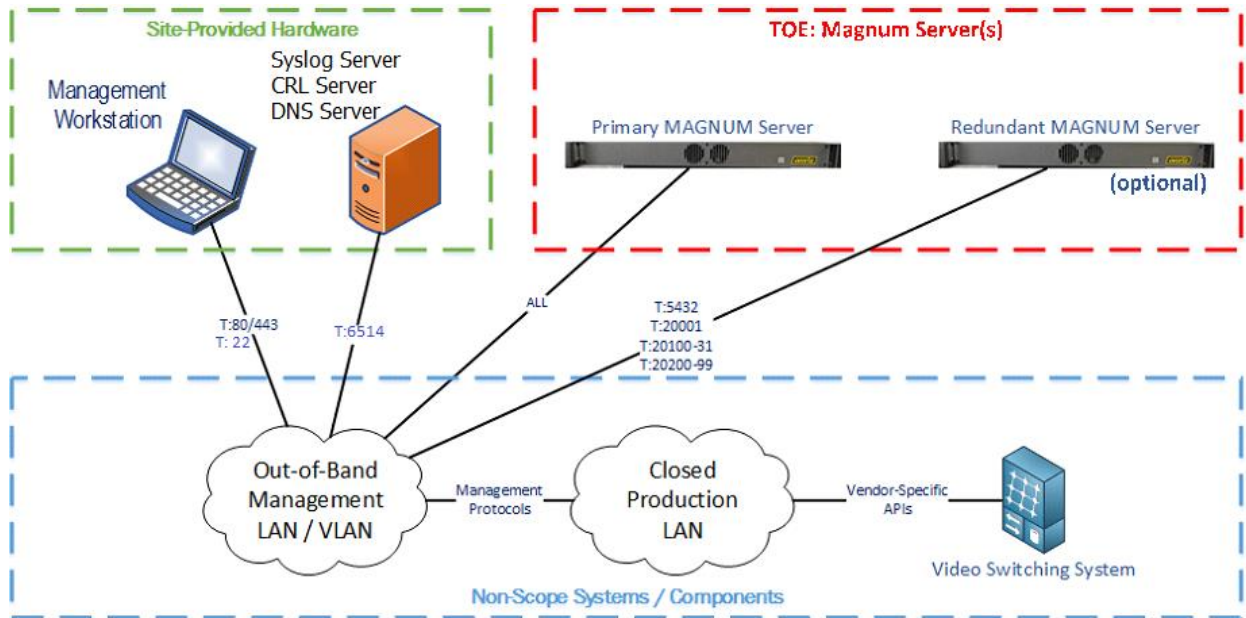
Site-Provided Hardware

Management Workstation

Syslog Server
CRL Server
DNS Server

TOE: Magnum Server(s)

Primary MAGNUM Server

Redundant MAGNUM Server

(optional)

T:80/443
T: 22

T:6514

ALL

T:5432
T:20001
T:20100-31
T:20200-99

Out-of-Band Management LAN / VLAN

Management Protocols

Closed Production LAN

Vendor-Specific APIs

Video Switching System

Non-Scope Systems / Components